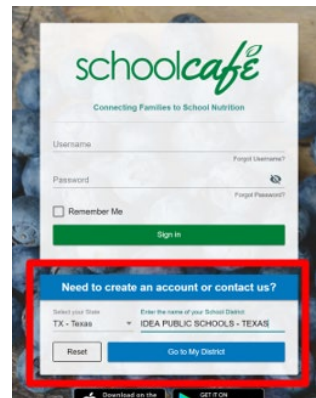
schoolcafé

Connecting Families to School Nutrition

Username

Forgot Username?

Password

Forgot Password?

Remember Me

Sign in

Need to create an account or contact us?

Select your State

TX - Texas

Enter the name of your School District

IDEA PUBLIC SCHOOLS - TEXAS

Reset

Go to My District

Download on the

GET IT ON